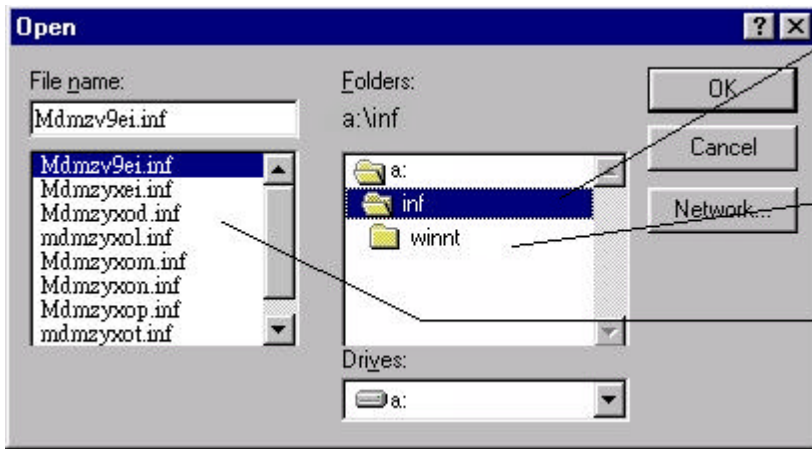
Open

?

File name:

Mdmzv9ei.inf

Mdmzv9ei.inf
Mdmzyxei.inf
Mdmzyxod.inf
mdmzyxol.inf
Mdmzyxom.inf
Mdmzyxon.inf
Mdmzyxop.inf
mdmzyxot.inf

Folders:

a:\inf

a:
inf
winnt

Drives:

a:

OK

Cancel

Network...